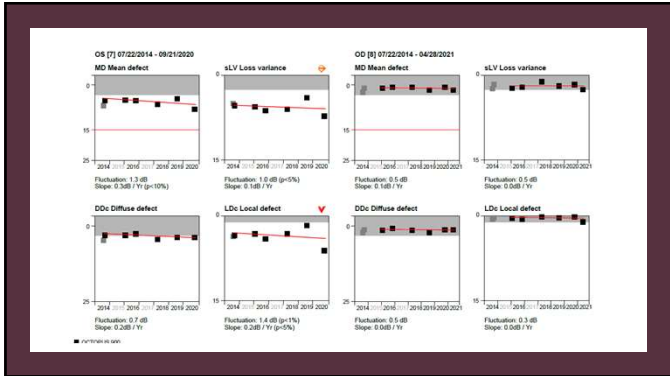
OS [7] 07/22/2014 - 09/21/2020

MD Mean defect

0

15

25

2014 2015 2016 2017 2018 2019 2020

Fluctuation: 1.3 dB
Slope: 0.3dB / Yr (p<10%)

sLV Loss variance

0

15

2014 2015 2016 2017 2018 2019 2020

Fluctuation: 1.0 dB (p<5%)
Slope: 0.1dB / Yr

OD [8] 07/22/2014 - 04/28/2021

MD Mean defect

0

15

25

2014 2015 2016 2017 2018 2019 2020 2021

Fluctuation: 0.5 dB
Slope: 0.1dB / Yr

sLV Loss variance

0

15

2014 2015 2016 2017 2018 2019 2020 2021

Fluctuation: 0.5 dB
Slope: 0.0dB / Yr

DDc Diffuse defect

0

25

2014 2015 2016 2017 2018 2019 2020

Fluctuation: 0.7 dB
Slope: 0.2dB / Yr

LDc Local defect

0

15

2014 2015 2016 2017 2018 2019 2020

Fluctuation: 1.4 dB (p<1%)
Slope: 0.2dB / Yr (p<5%)

DDc Diffuse defect

0

25

2014 2015 2016 2017 2018 2019 2020 2021

Fluctuation: 0.5 dB
Slope: 0.0dB / Yr

LDc Local defect

0

15

2014 2015 2016 2017 2018 2019 2020 2021

Fluctuation: 0.3 dB
Slope: 0.0dB / Yr

OCTOPUS 900